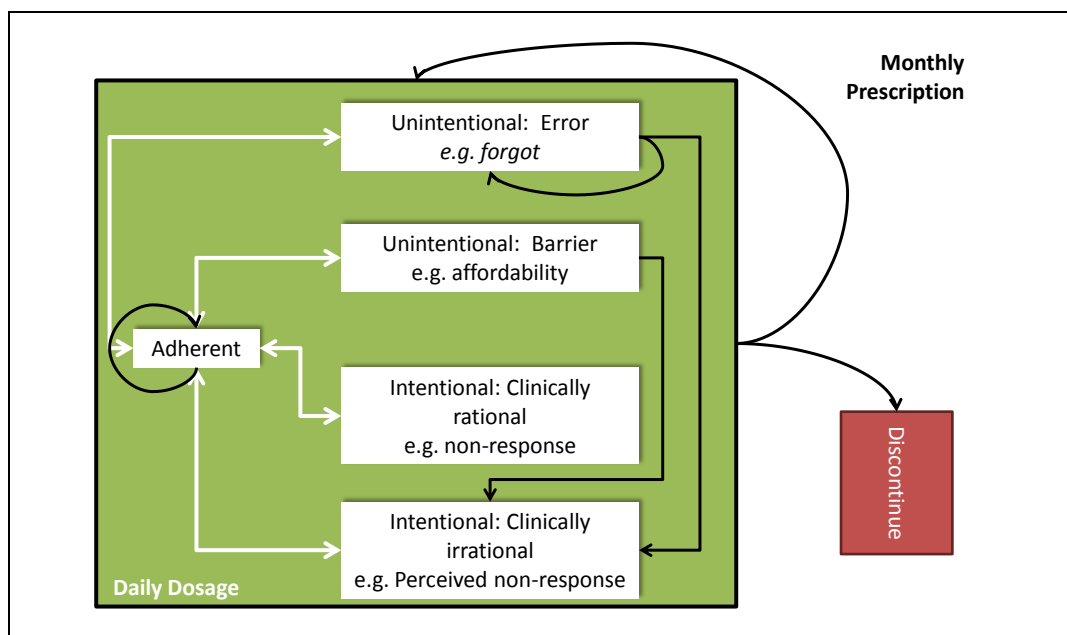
Monthly Prescription

Unintentional: Error
*e.g. forgot*

Unintentional: Barrier
e.g. affordability

Adherent

Intentional: Clinically rational
e.g. non-response

Intentional: Clinically irrational
e.g. Perceived non-response

Daily Dosage

Discontinue